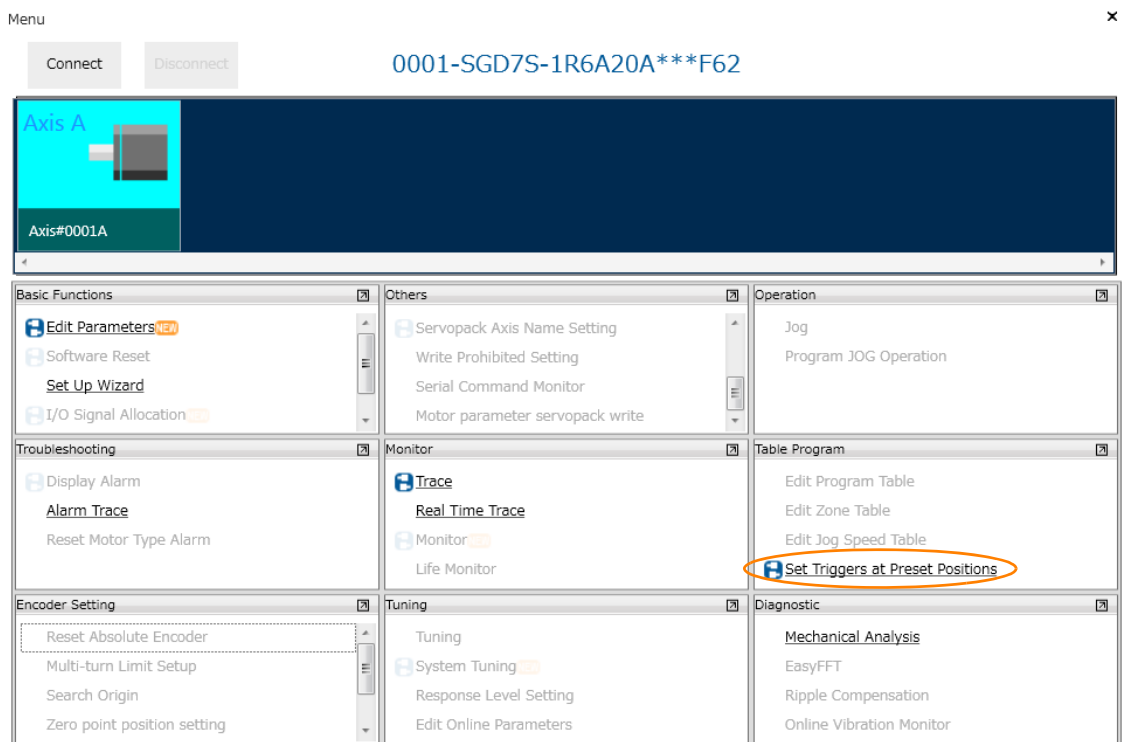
Menu

×

Connect

Disconnect

0001-SGD7S-1R6A20A***F62

Axis A

Axis#0001A

Basic Functions

Edit Parameters NEW

Software Reset

Set Up Wizard

I/O Signal Allocation NEW

Others

Servopack Axis Name Setting

Write Prohibited Setting

Serial Command Monitor

Motor parameter servopack write

Operation

Jog

Program JOG Operation

Troubleshooting

Display Alarm

Alarm Trace

Reset Motor Type Alarm

Monitor

Trace

Real Time Trace

Monitor NEW

Life Monitor

Table Program

Edit Program Table

Edit Zone Table

Edit Jog Speed Table

Set Triggers at Preset Positions

Encoder Setting

Reset Absolute Encoder

Multi-turn Limit Setup

Search Origin

Zero point position setting

Tuning

Tuning

System Tuning NEW

Response Level Setting

Edit Online Parameters

Diagnostic

Mechanical Analysis

EasyFFT

Ripple Compensation

Online Vibration Monitor